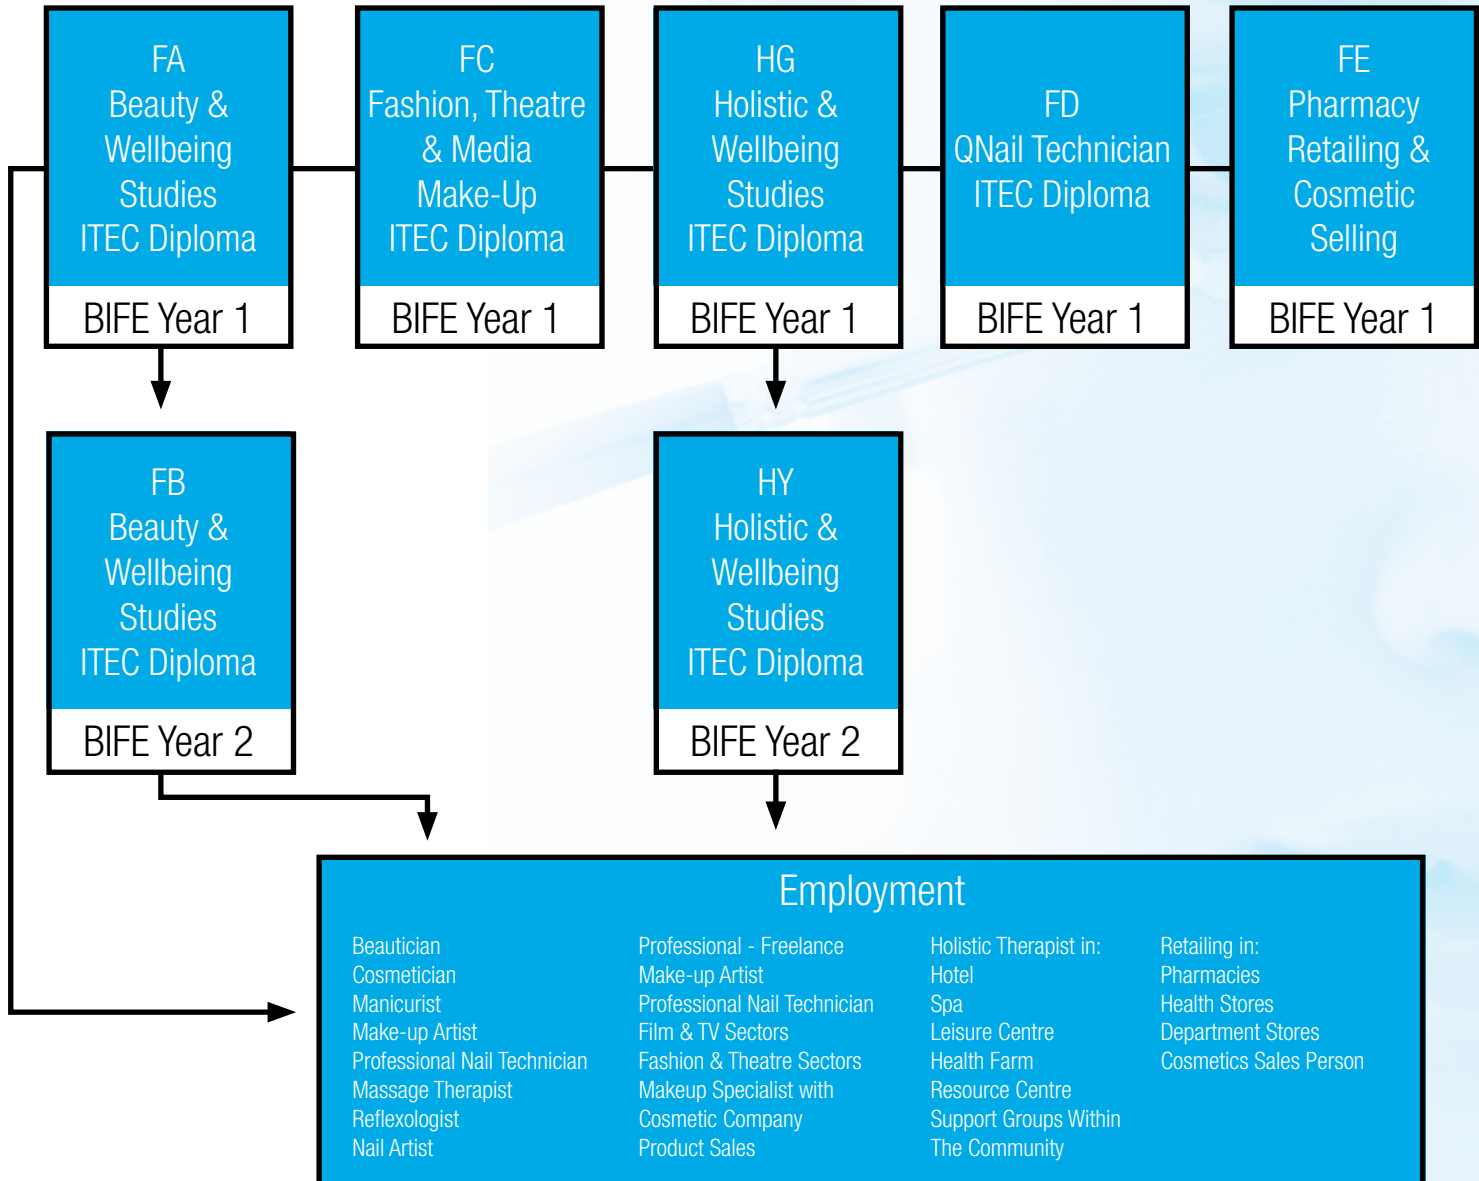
FA
Beauty &
Wellbeing
Studies
ITEC Diploma
BIFE Year 1

FC
Fashion, Theatre
& Media
Make-Up
ITEC Diploma
BIFE Year 1

HG
Holistic &
Wellbeing
Studies
ITEC Diploma
BIFE Year 1

FD
QNail Technician
ITEC Diploma
BIFE Year 1

FE
Pharmacy
Retailing &
Cosmetic
Selling
BIFE Year 1

FB
Beauty &
Wellbeing
Studies
ITEC Diploma
BIFE Year 2

HY
Holistic &
Wellbeing
Studies
ITEC Diploma
BIFE Year 2

Employment

Beautician
Cosmetician
Manicurist
Make-up Artist
Professional Nail Technician
Massage Therapist
Reflexologist
Nail Artist

Professional - Freelance
Make-up Artist
Professional Nail Technician
Film & TV Sectors
Fashion & Theatre Sectors
Makeup Specialist with
Cosmetic Company
Product Sales

Holistic Therapist in:
Hotel
Spa
Leisure Centre
Health Farm
Resource Centre
Support Groups Within
The Community

Retailing in:
Pharmacies
Health Stores
Department Stores
Cosmetics Sales Person